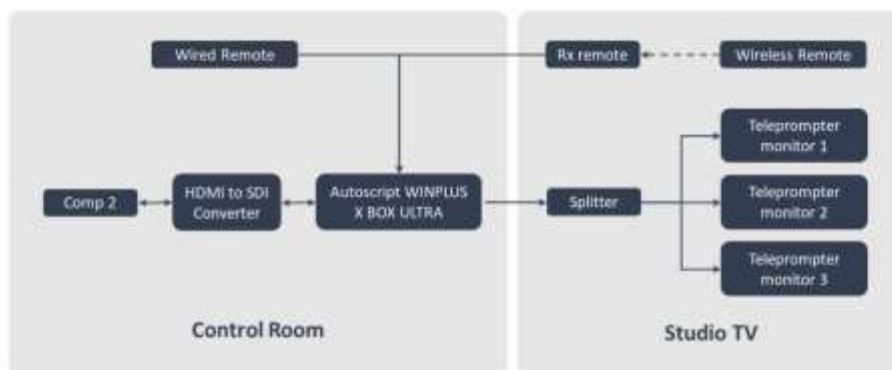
Wired Remote

Rx remote

Wireless Remote

Teleprompter monitor 1

Comp 2

HDMI to SDI Converter

Autoscript WINPLUS X BOX ULTRA

Splitter

Teleprompter monitor 2

Teleprompter monitor 3

Control Room

Studio TV